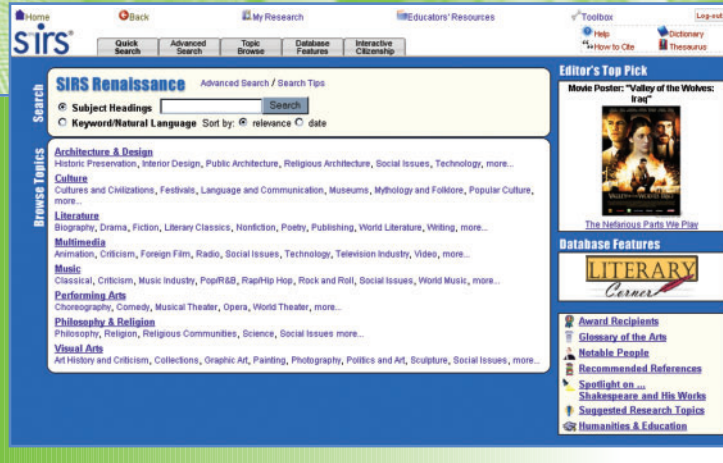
Home Back My Research Educators' Resources Toolbox Log-out

sirs®

Help Dictionary How to Cite Thesaurus

Quick Search | Advanced Search | Topic Browse | Database Features | Interactive Citizenship

Search

SIRS Renaissance Advanced Search / Search Tips

Subject Headings Search

Keyword/Natural Language Sort by: relevance date

Browse Topics

Architecture & Design
Historic Preservation, Interior Design, Public Architecture, Religious Architecture, Social Issues, Technology, more...

Culture
Cultures and Civilizations, Festivals, Language and Communication, Museums, Mythology and Folklore, Popular Culture, more...

Literature
Biography, Drama, Fiction, Literary Classics, Nonfiction, Poetry, Publishing, World Literature, Writing, more...

Multimedia
Animation, Criticism, Foreign Film, Radio, Social Issues, Technology, Television Industry, Video, more...

Music
Classical, Criticism, Music Industry, Pop/R&B, Rap/Hip Hop, Rock and Roll, Social Issues, World Music, more...

Performing Arts
Choreography, Comedy, Musical Theater, Opera, World Theater, more...

Philosophy & Religion
Philosophy, Religion, Religious Communities, Science, Social Issues more...

Visual Arts
Art History and Criticism, Collections, Graphic Art, Painting, Photography, Politics and Art, Sculpture, Social Issues, World Art, more...

Editor's Top Pick

Movie Poster: "Valley of the Wolves: Iraq"

The Nefarious Parts We Play

Database Features

LITERARY Corner

Award Recipients
Glossary of the Arts
Notable People
Recommended References
Spotlight on ... Shakespeare and His Works
Suggested Research Topics
Humanities & Education